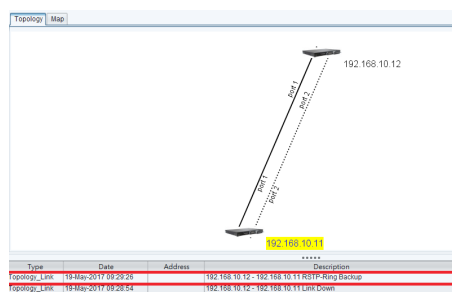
Topology | Map

192.168.10.12

Port 1

Port 2

Port 1

Port 2

192.168.10.11

| Type | Date | Address | Description |
|---|---|---|---|
| Topology_Link | 19-May-2017 09:29:26 | | 192.168.10.12 - 192.168.10.11 RSTP-Ring Backup |
| Topology_Link | 19-May-2017 09:28:54 | | 192.168.10.12 - 192.168.10.11 Link Down |